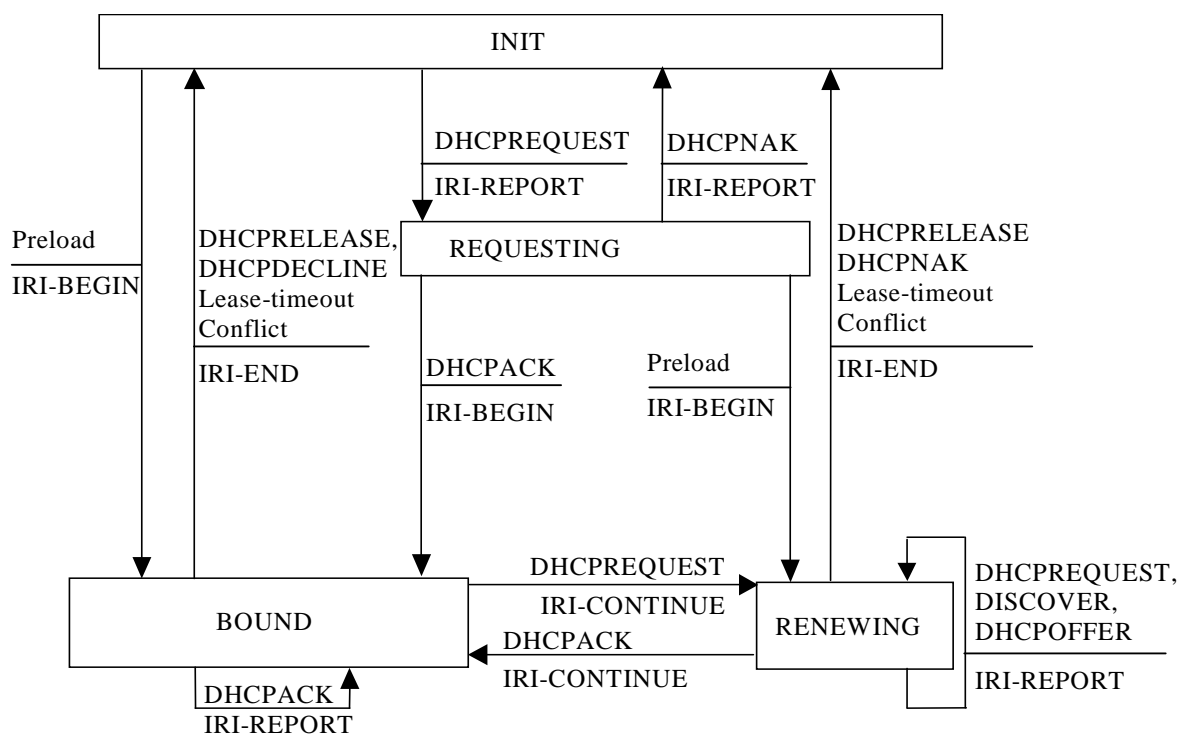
INIT

DHCPREQUEST

IRI-REPORT

DHCPNAK

IRI-REPORT

Preload

IRI-BEGIN

DHCPRELEASE, DHCPDECLINE Lease-timeout Conflict

IRI-END

REQUESTING

DHCPRELEASE DHCPNAK Lease-timeout Conflict

IRI-END

DHCPACK

IRI-BEGIN

Preload

IRI-BEGIN

DHCPREQUEST

IRI-CONTINUE

BOUND

DHCPACK

IRI-CONTINUE

RENEWING

DHCPREQUEST, DISCOVER, DHCPOFFER

IRI-REPORT

DHCPACK

IRI-REPORT